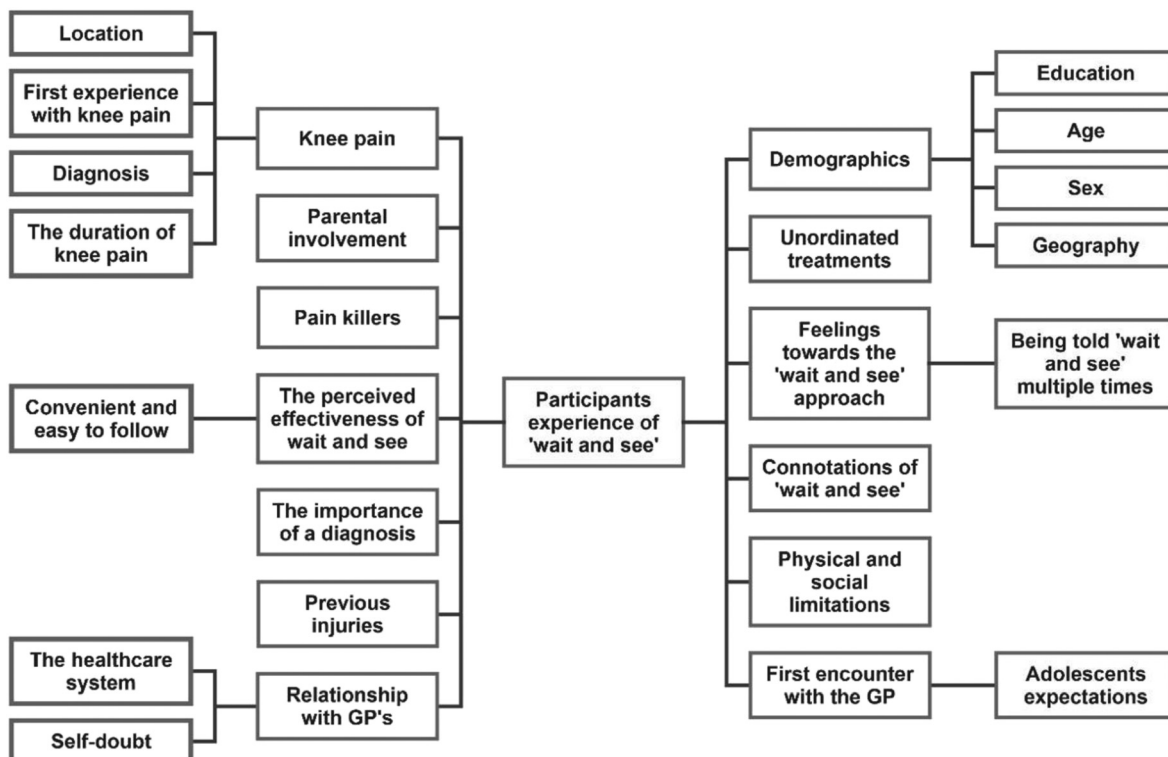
Location

First experience with knee pain

Diagnosis

The duration of knee pain

Knee pain

Parental involvement

Pain killers

Convenient and easy to follow

The perceived effectiveness of wait and see

The importance of a diagnosis

Previous injuries

The healthcare system

Self-doubt

Relationship with GP's

Participants experience of 'wait and see'

Demographics

Education

Age

Sex

Geography

Unordinated treatments

Feelings towards the 'wait and see' approach

Being told 'wait and see' multiple times

Connotations of 'wait and see'

Physical and social limitations

First encounter with the GP

Adolescents expectations